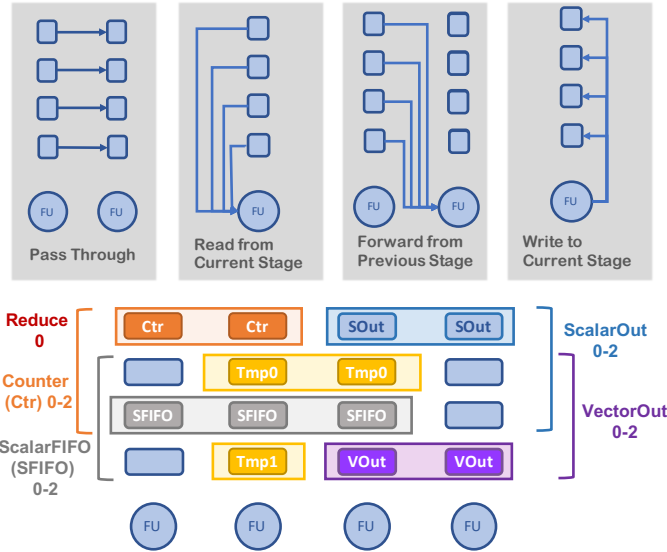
FU FU
Pass Through

FU
Read from Current Stage

FU FU
Forward from Previous Stage

FU
Write to Current Stage

Reduce 0

Counter (Ctr) 0-2

ScalarFIFO (SFIFO) 0-2

Ctr Ctr

SOut SOut

Tmp0 Tmp0

SFIFO SFIFO SFIFO

Tmp1

VOut VOut

ScalarOut 0-2

VectorOut 0-2

FU FU FU FU